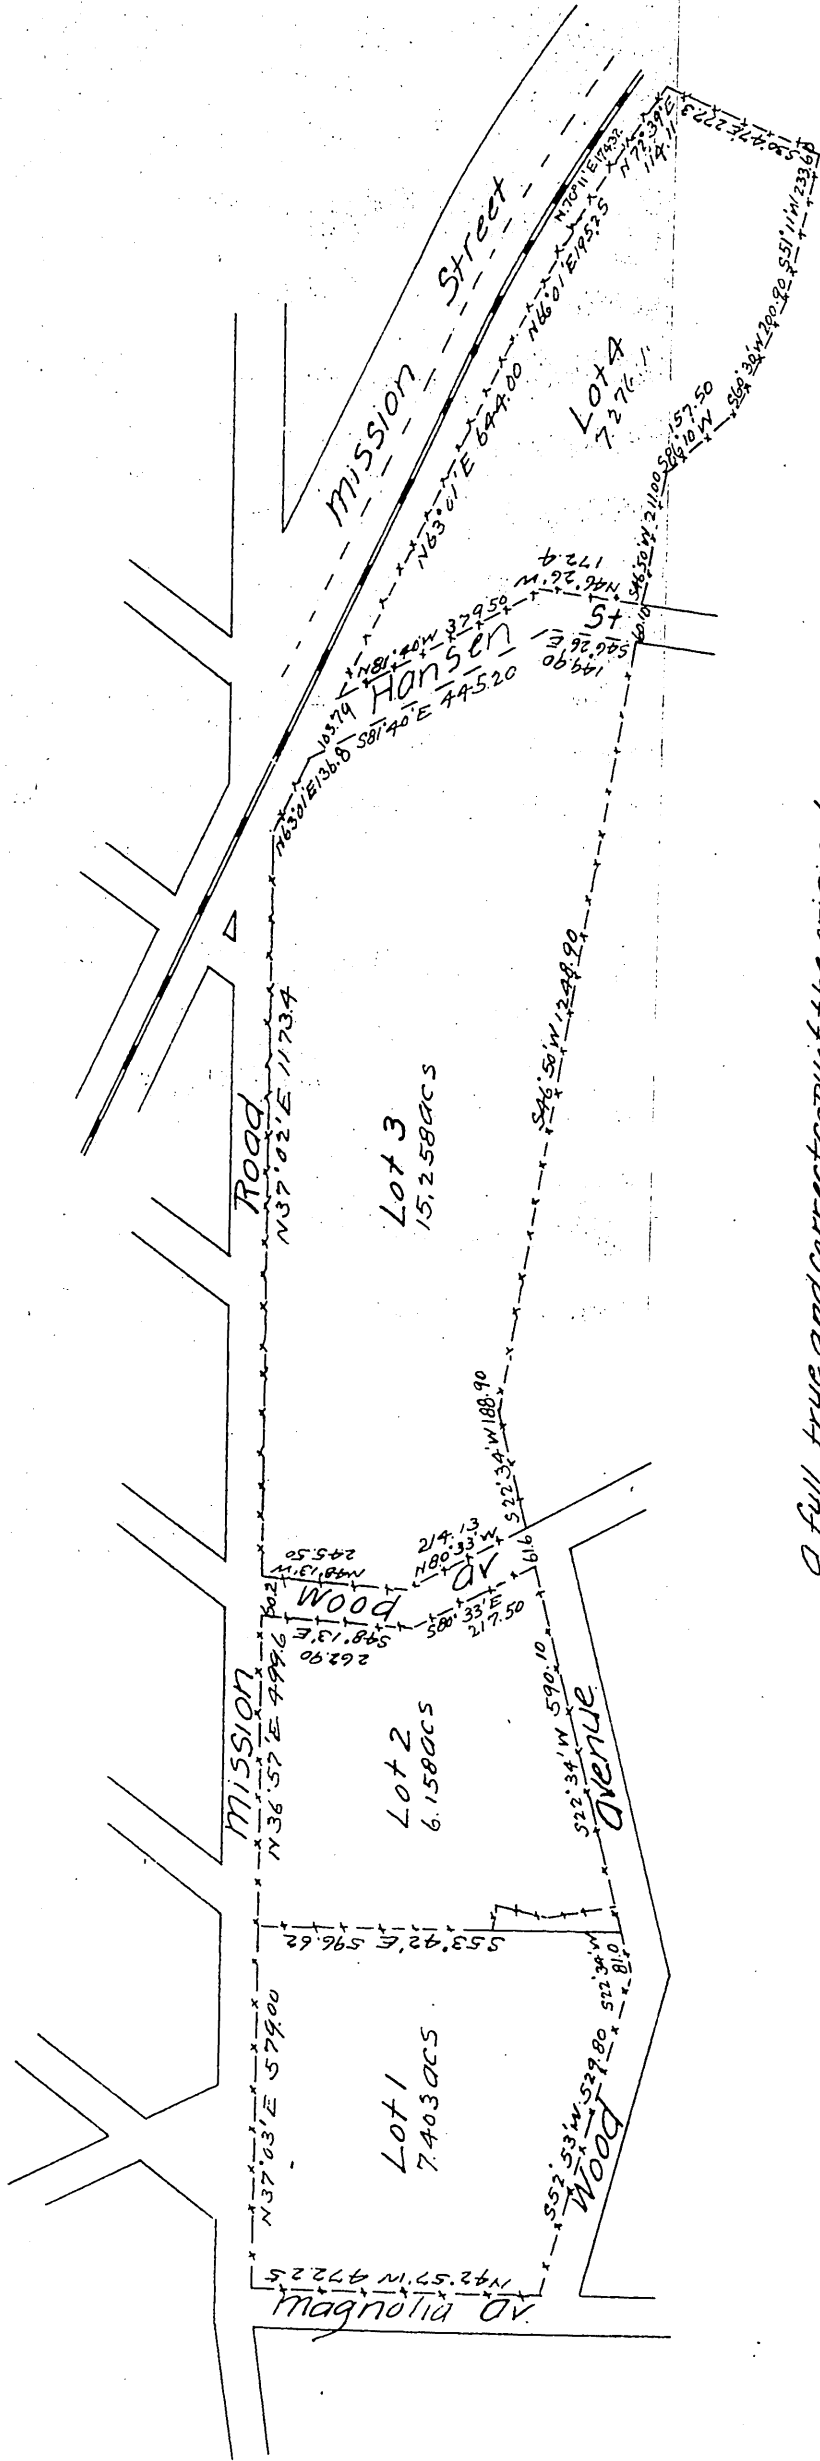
Mission Street

N70°11'E 174.32
N72°39'E 114.11
S5°01'E 222.3
N66°01'E 195.25
S51°11'W 233.6
N63°01'E 644.00
Lot 4
7.27 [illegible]
S60°30'W 200.90
S65°10'W 157.50
S46°50'W 211.00
N81°40'W 379.50
N46°26'W 172.4
Hansen St
103.79
N63°01'E 136.8
S81°40'E 445.20
S46°26'E 144.90
60.10

Road
N37°02'E 1173.4
Lot 3
15.258 acs
S46°50'W 1248.90
S22°34'W 188.90

N48°13'W 245.50
Wood
50.2
214.13
N80°33'W
Dr
S80°33'E 217.50
61.6
S48°13'E 262.90

Mission
N36°57'E 499.6
Lot 2
6.158 acs
S22°34'W 590.10
Avenue

S53°42'E 596.62
S22°34'W 81.0
N37°03'E 579.00
Lot 1
7.403 acs
S52°53'W 529.80
Wood
N42°57'W 472.25
Magnolia Av.

a full true and correct copy of the original